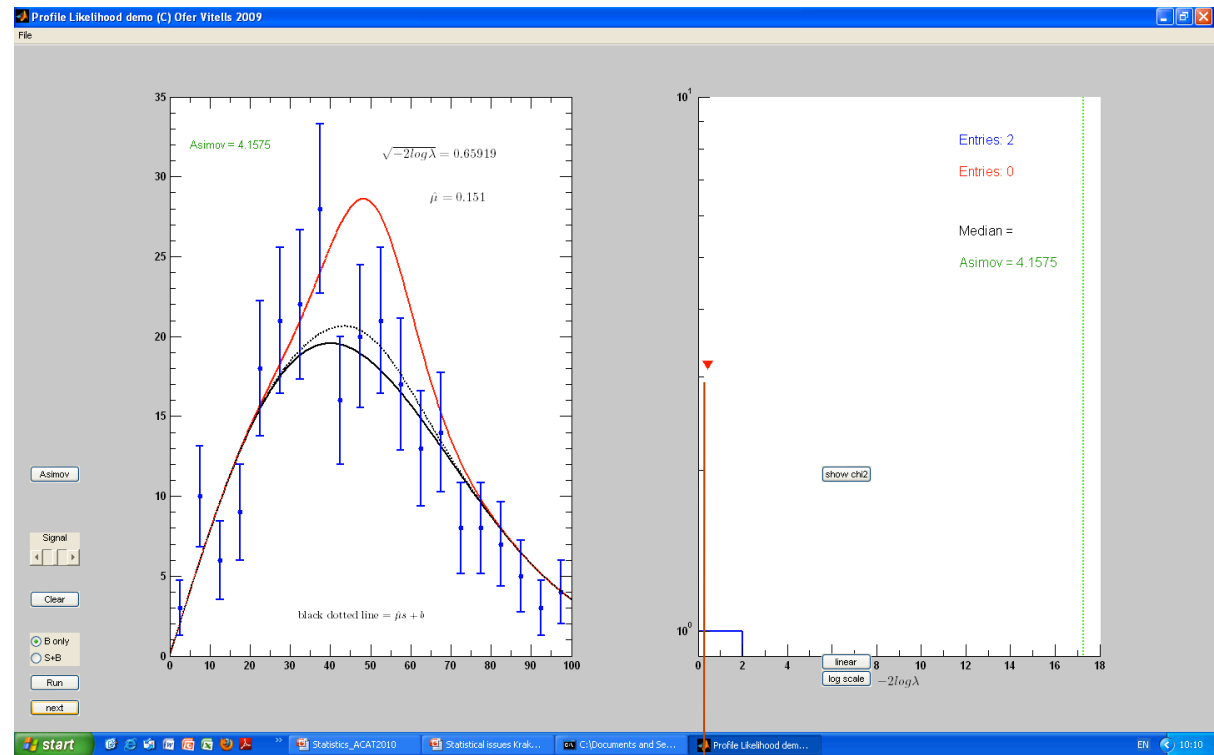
Profile Likelihood demo (C) Ofer Vitells 2009

File

Asimov = 4.1575

$\sqrt{-2log\lambda} = 0.65919$

$\hat{\mu} = 0.151$

black dotted line = $\hat{\mu}s + b$

35
30
25
20
15
10
5
0

0 10 20 30 40 50 60 70 80 90 100

Asimov

Signal

Clear

B only
S+B

Run

next

$10^1$

$10^0$

Entries: 2

Entries: 0

Median =

Asimov = 4.1575

show chi2

0 2 4 6 8 10 12 14 16 18

linear

log scale

$-2log\lambda$

start

Statistics_ACAT2010

Statistical issues Krak...

C:\Documents and Se...

Profile Likelihood dem...

EN

10:10